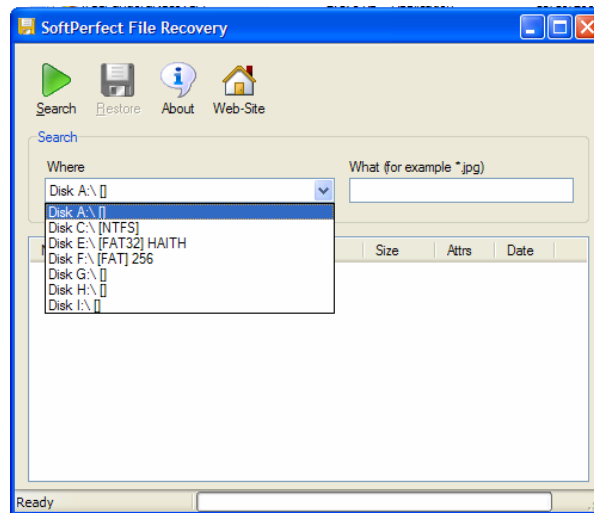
SoftPerfect File Recovery

Search Restore About Web-Site

Search

Where

Disk A:\ []

What (for example *.jpg)

Disk A:\ []
Disk C:\ [NTFS]
Disk E:\ [FAT32] HAITH
Disk F:\ [FAT] 256
Disk G:\ []
Disk H:\ []
Disk I:\ []

Size Attrs Date

Ready